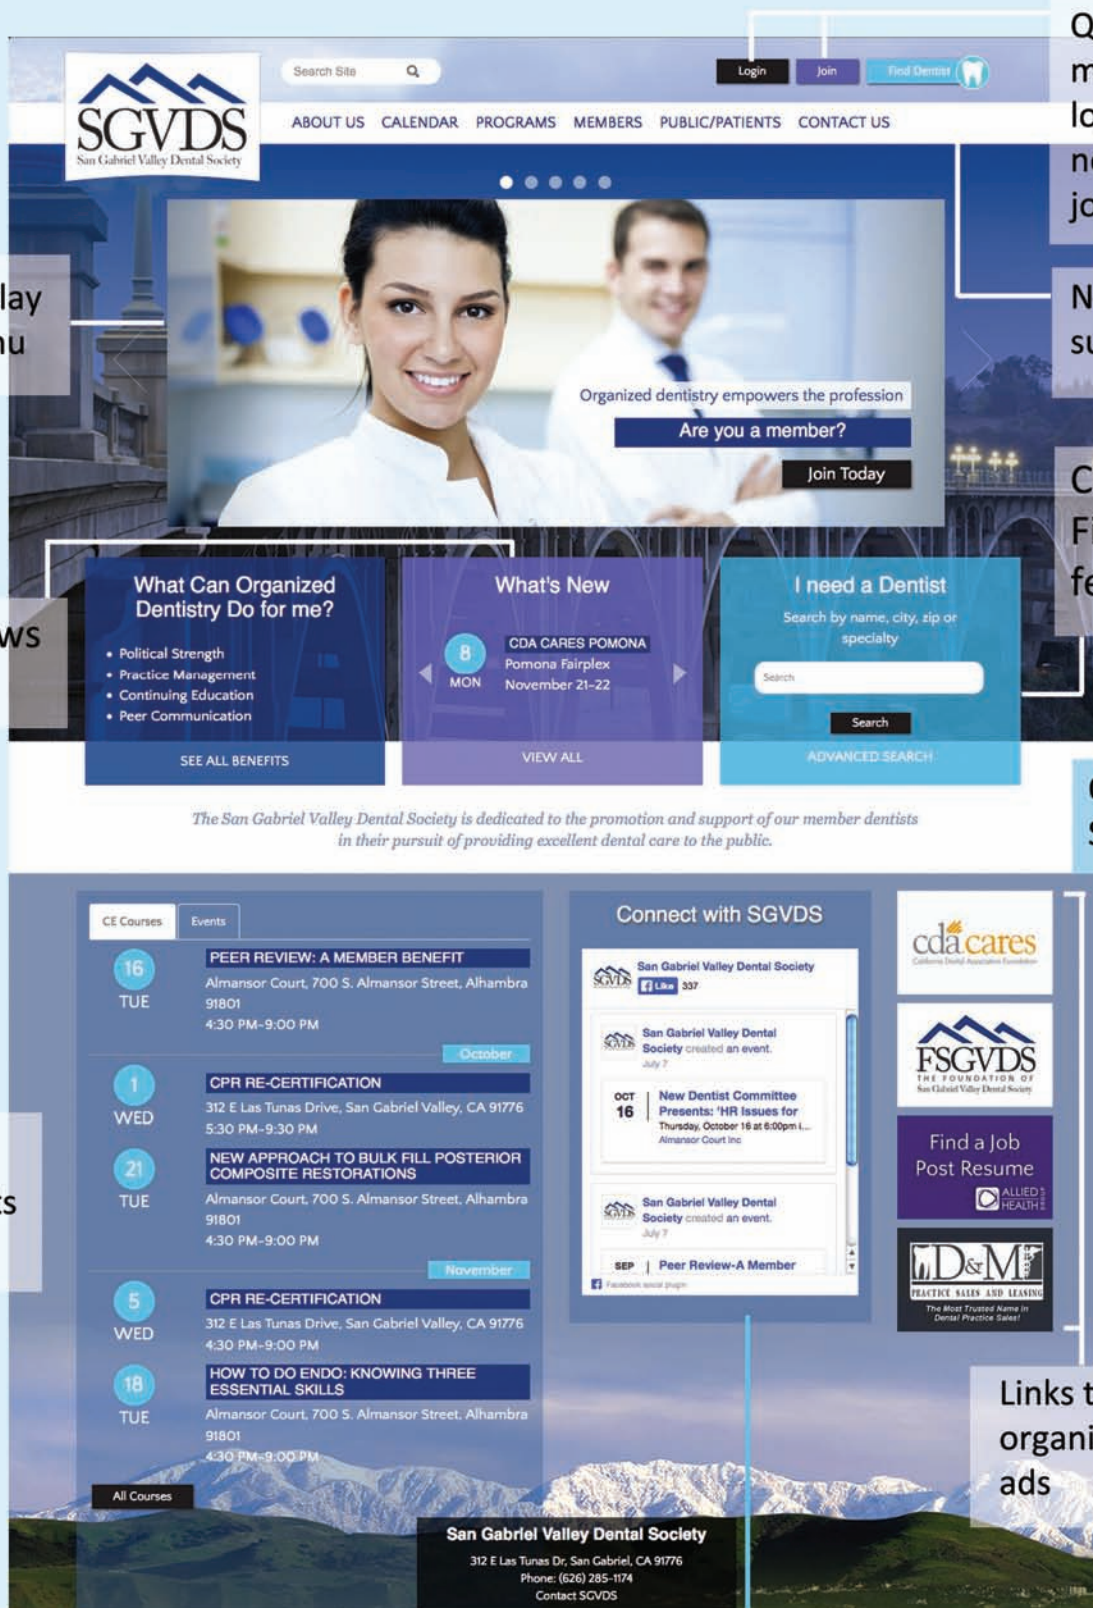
Q
m
lo
n
jo

lay
nu

N
su

C
Fi
fe

ws

s

Links t
organi
ads

SGVDS
San Gabriel Valley Dental Society

Search Site

Login Join Find Dentist

ABOUT US CALENDAR PROGRAMS MEMBERS PUBLIC/PATIENTS CONTACT US

Organized dentistry empowers the profession
Are you a member?
Join Today

What Can Organized Dentistry Do for me?
• Political Strength
• Practice Management
• Continuing Education
• Peer Communication
SEE ALL BENEFITS

What's New
8 MON
CDA CARES POMONA
Pomona Fairplex
November 21-22
VIEW ALL

I need a Dentist
Search by name, city, zip or specialty
Search
Search
ADVANCED SEARCH

The San Gabriel Valley Dental Society is dedicated to the promotion and support of our member dentists in their pursuit of providing excellent dental care to the public.

CE Courses Events

16 TUE
PEER REVIEW: A MEMBER BENEFIT
Almansor Court, 700 S. Almansor Street, Alhambra 91801
4:30 PM-9:00 PM

October

1 WED
CPR RE-CERTIFICATION
312 E Las Tunas Drive, San Gabriel Valley, CA 91776
5:30 PM-9:30 PM

21 TUE
NEW APPROACH TO BULK FILL POSTERIOR COMPOSITE RESTORATIONS
Almansor Court, 700 S. Almansor Street, Alhambra 91801
4:30 PM-9:00 PM

November

5 WED
CPR RE-CERTIFICATION
312 E Las Tunas Drive, San Gabriel Valley, CA 91776
4:30 PM-9:00 PM

18 TUE
HOW TO DO ENDO: KNOWING THREE ESSENTIAL SKILLS
Almansor Court, 700 S. Almansor Street, Alhambra 91801
4:30 PM-9:00 PM

All Courses

Connect with SGVDS
San Gabriel Valley Dental Society
Like 337
San Gabriel Valley Dental Society created an event.
July 7
OCT 16
New Dentist Committee Presents: 'HR Issues for
Thursday, October 16 at 6:00pm i...
Almansor Court Inc
San Gabriel Valley Dental Society created an event.
July 7
SEP Peer Review-A Member
Facebook social plugin

cda cares
California Dental Association Foundation

FSGVDS
THE FOUNDATION OF San Gabriel Valley Dental Society

Find a Job
Post Resume
ALLIED HEALTH

D&M
PRACTICE SALES AND LEASING
The Most Trusted Name in Dental Practice Sales!

San Gabriel Valley Dental Society
312 E Las Tunas Dr, San Gabriel, CA 91776
Phone: (626) 285-1174
Contact SGVDS